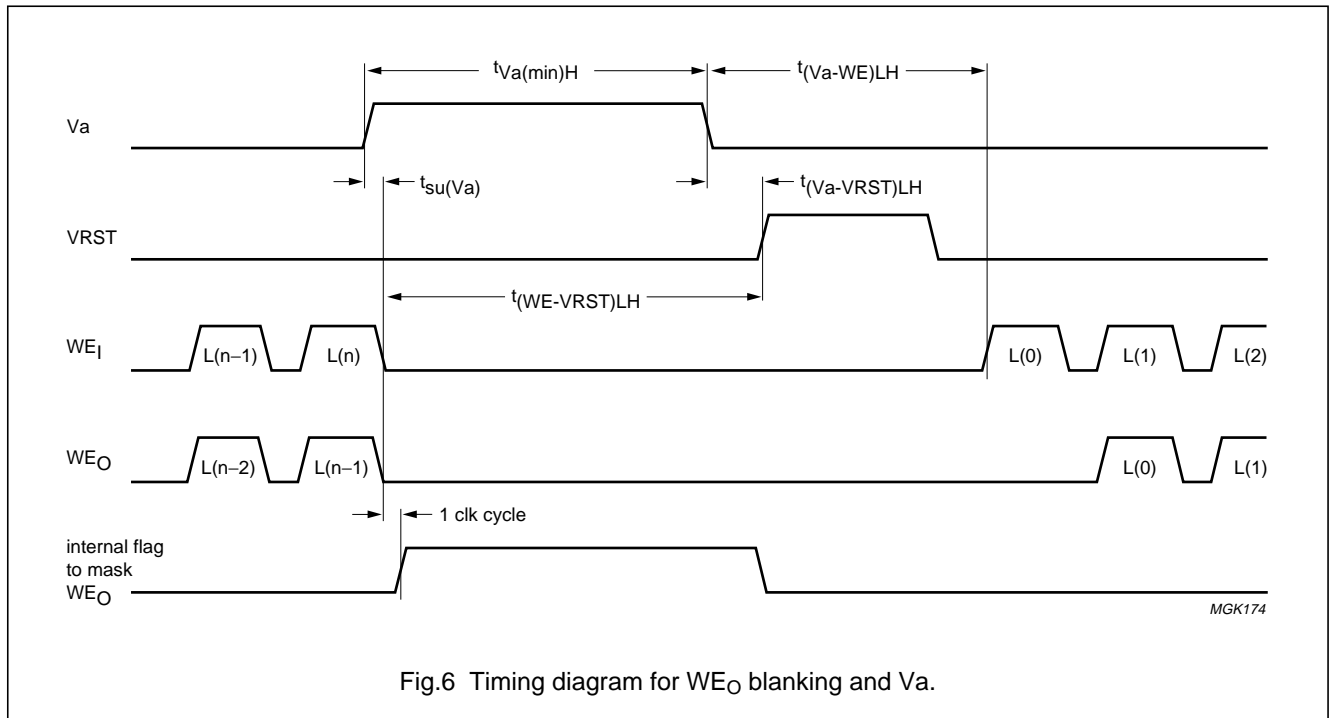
$t_{Va(min)H}$

$t_{(Va\text{-}WE)LH}$

Va

$t_{su(Va)}$

$t_{(Va\text{-}VRST)LH}$

VRST

$t_{(WE\text{-}VRST)LH}$

$WE_I$

L(n−1)

L(n)

L(0)

L(1)

L(2)

$WE_O$

L(n−2)

L(n−1)

L(0)

L(1)

1 clk cycle

internal flag to mask $WE_O$

MGK174

Fig.6 Timing diagram for $WE_O$ blanking and Va.